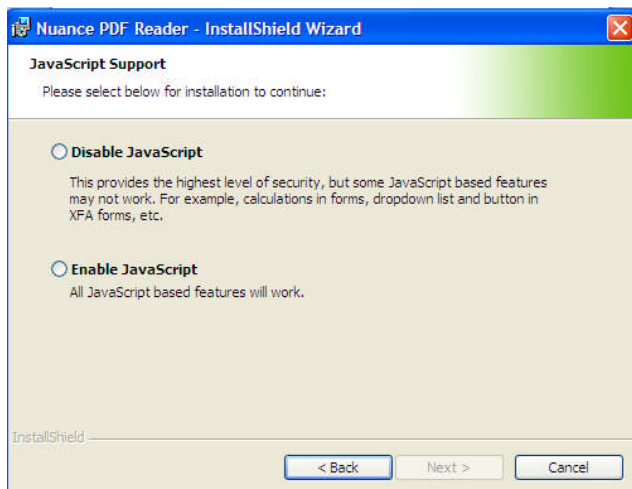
Nuance PDF Reader - InstallShield Wizard

JavaScript Support

Please select below for installation to continue:

Disable JavaScript

This provides the highest level of security, but some JavaScript based features may not work. For example, calculations in forms, dropdown list and button in XFA forms, etc.

Enable JavaScript

All JavaScript based features will work.

InstallShield

< Back

Next >

Cancel